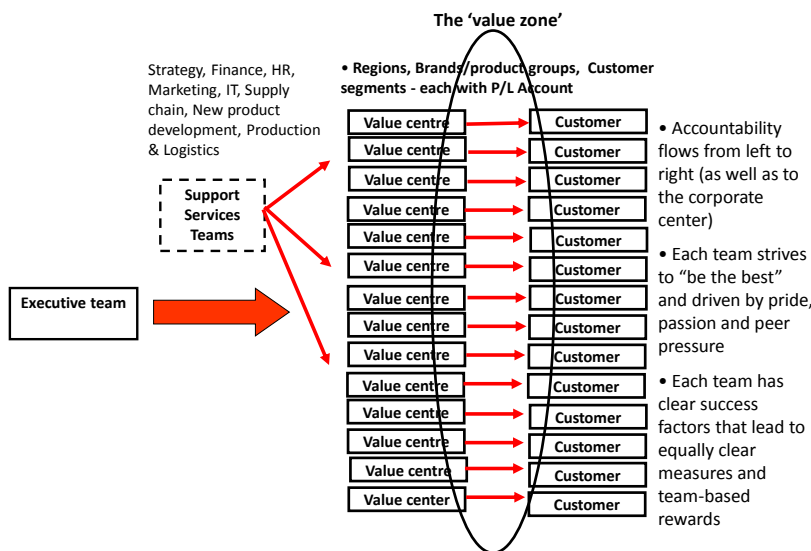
The 'value zone'

Strategy, Finance, HR, Marketing, IT, Supply chain, New product development, Production & Logistics

• Regions, Brands/product groups, Customer segments - each with P/L Account

Support Services Teams

Executive team

| Value centre | Customer |
|---|---|
| Value centre | Customer |
| Value centre | Customer |
| Value centre | Customer |
| Value centre | Customer |
| Value centre | Customer |
| Value centre | Customer |
| Value centre | Customer |
| Value centre | Customer |
| Value centre | Customer |
| Value centre | Customer |
| Value centre | Customer |
| Value centre | Customer |
| Value centre | Customer |
| Value center | Customer |

• Accountability flows from left to right (as well as to the corporate center)

• Each team strives to "be the best" and driven by pride, passion and peer pressure

• Each team has clear success factors that lead to equally clear measures and team-based rewards